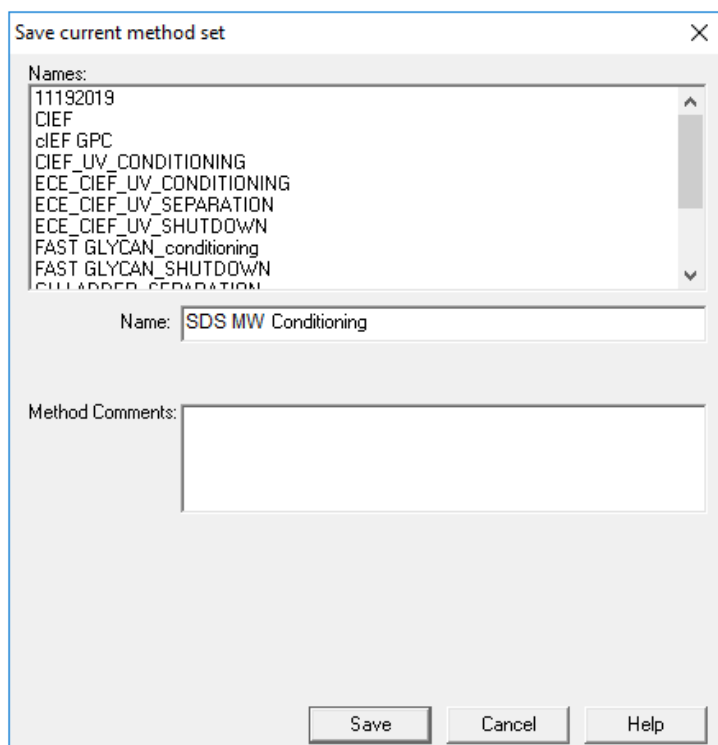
Save current method set
×
Names:
11192019
CIEF
cIEF GPC
CIEF_UV_CONDITIONING
ECE_CIEF_UV_CONDITIONING
ECE_CIEF_UV_SEPARATION
ECE_CIEF_UV_SHUTDOWN
FAST GLYCAN_conditioning
FAST GLYCAN_SHUTDOWN
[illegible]
Name: SDS MW Conditioning
Method Comments:
Save
Cancel
Help